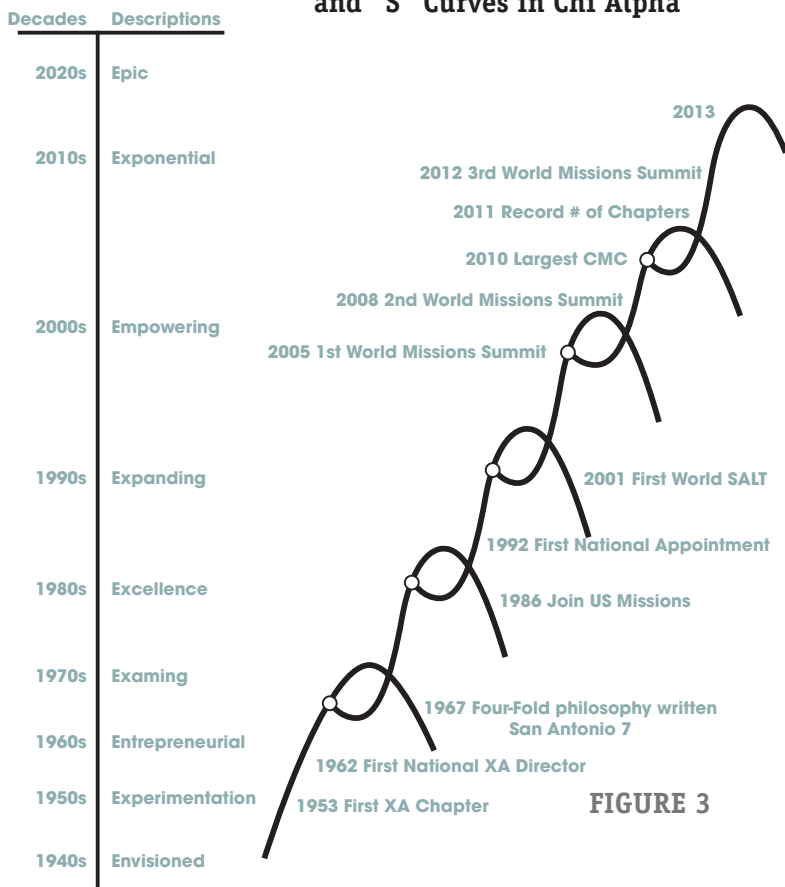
and "S" Curves in Chi Alpha

| Decades | Descriptions |
|---|---|
| 2020s | Epic |
| 2010s | Exponential |
| 2000s | Empowering |
| 1990s | Expanding |
| 1980s | Excellence |
| 1970s | Examing |
| 1960s | Entrepreneurial |
| 1950s | Experimentation |
| 1940s | Envisioned |

2013

2012 3rd World Missions Summit

2011 Record # of Chapters

2010 Largest CMC

2008 2nd World Missions Summit

2005 1st World Missions Summit

2001 First World SALT

1992 First National Appointment

1986 Join US Missions

1967 Four-Fold philosophy written San Antonio 7

1962 First National XA Director

1953 First XA Chapter

FIGURE 3